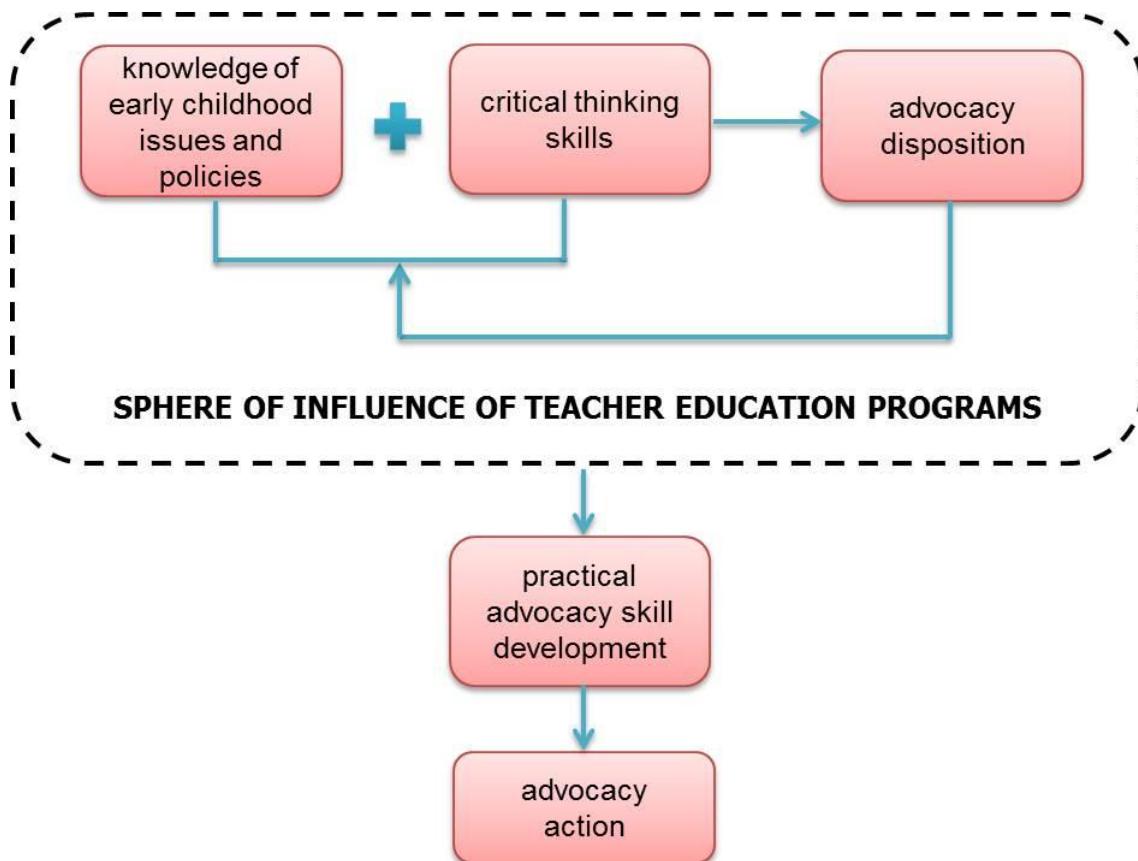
knowledge of early childhood issues and policies

critical thinking skills

advocacy disposition

SPHERE OF INFLUENCE OF TEACHER EDUCATION PROGRAMS

practical advocacy skill development

advocacy action